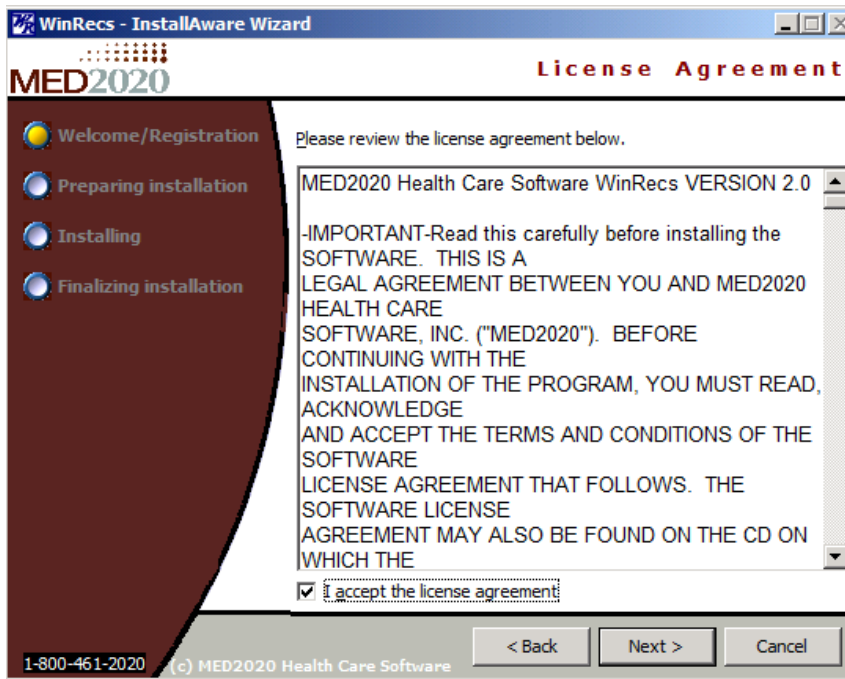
WinRecs - InstallAware Wizard

MED2020

License Agreement

Welcome/Registration

Preparing installation

Installing

Finalizing installation

Please review the license agreement below.

MED2020 Health Care Software WinRecs VERSION 2.0

-IMPORTANT-Read this carefully before installing the SOFTWARE. THIS IS A LEGAL AGREEMENT BETWEEN YOU AND MED2020 HEALTH CARE SOFTWARE, INC. ("MED2020"). BEFORE CONTINUING WITH THE INSTALLATION OF THE PROGRAM, YOU MUST READ, ACKNOWLEDGE AND ACCEPT THE TERMS AND CONDITIONS OF THE SOFTWARE LICENSE AGREEMENT THAT FOLLOWS. THE SOFTWARE LICENSE AGREEMENT MAY ALSO BE FOUND ON THE CD ON WHICH THE

I accept the license agreement

1-800-461-2020

(c) MED2020 Health Care Software

< Back

Next >

Cancel